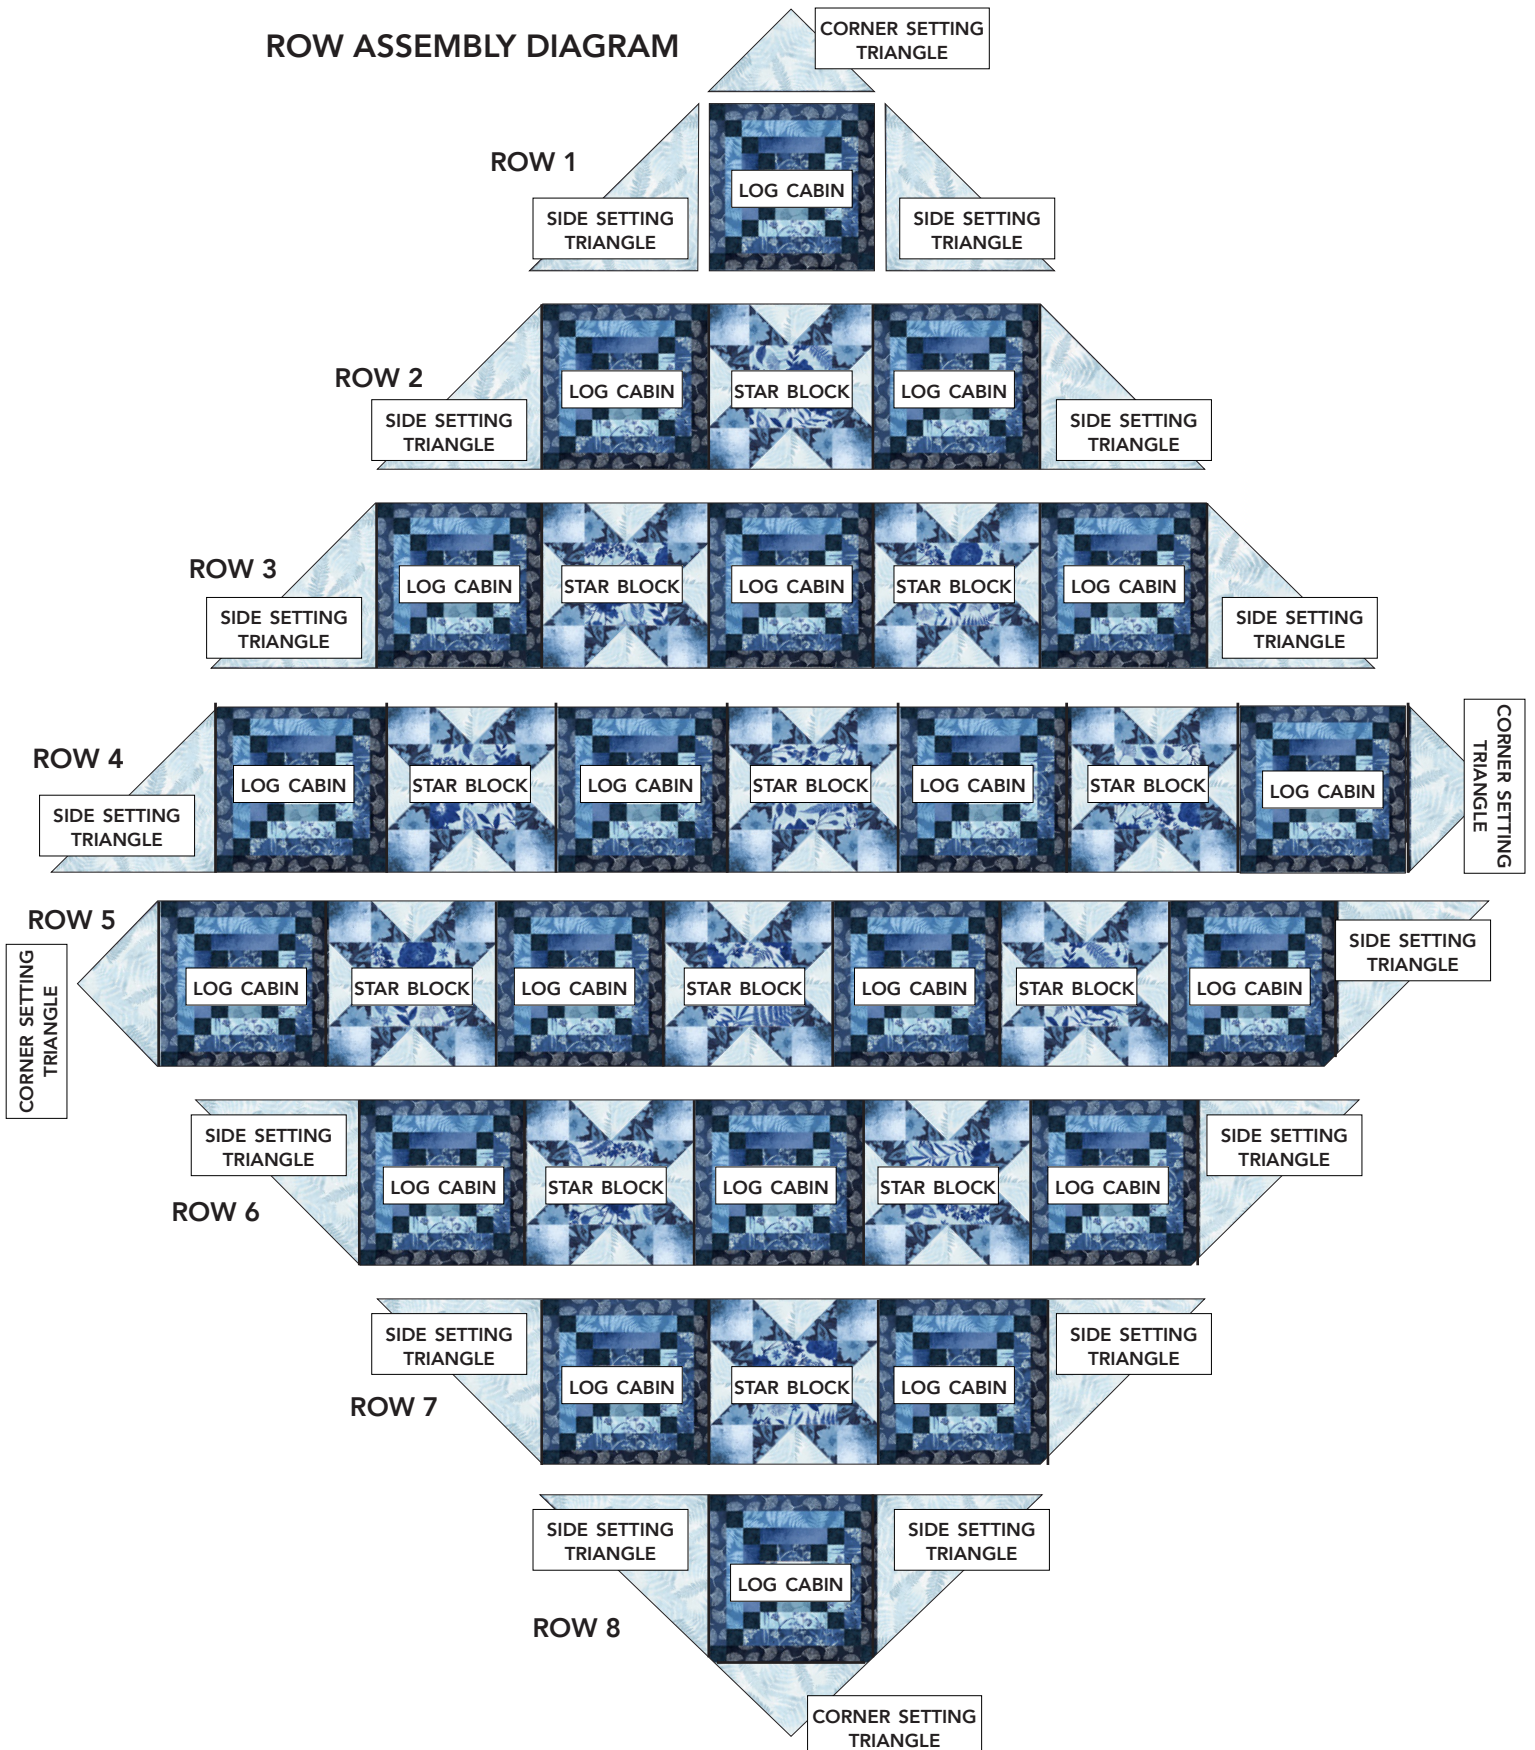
ROW ASSEMBLY DIAGRAM

CORNER SETTING TRIANGLE

ROW 1

SIDE SETTING TRIANGLE

LOG CABIN

SIDE SETTING TRIANGLE

ROW 2

SIDE SETTING TRIANGLE

LOG CABIN

STAR BLOCK

LOG CABIN

SIDE SETTING TRIANGLE

ROW 3

SIDE SETTING TRIANGLE

LOG CABIN

STAR BLOCK

LOG CABIN

STAR BLOCK

LOG CABIN

SIDE SETTING TRIANGLE

ROW 4

SIDE SETTING TRIANGLE

LOG CABIN

STAR BLOCK

LOG CABIN

STAR BLOCK

LOG CABIN

STAR BLOCK

LOG CABIN

CORNER SETTING TRIANGLE

ROW 5

CORNER SETTING TRIANGLE

LOG CABIN

STAR BLOCK

LOG CABIN

STAR BLOCK

LOG CABIN

STAR BLOCK

LOG CABIN

SIDE SETTING TRIANGLE

SIDE SETTING TRIANGLE

ROW 6

LOG CABIN

STAR BLOCK

LOG CABIN

STAR BLOCK

LOG CABIN

SIDE SETTING TRIANGLE

SIDE SETTING TRIANGLE

ROW 7

LOG CABIN

STAR BLOCK

LOG CABIN

SIDE SETTING TRIANGLE

SIDE SETTING TRIANGLE

ROW 8

LOG CABIN

SIDE SETTING TRIANGLE

CORNER SETTING TRIANGLE